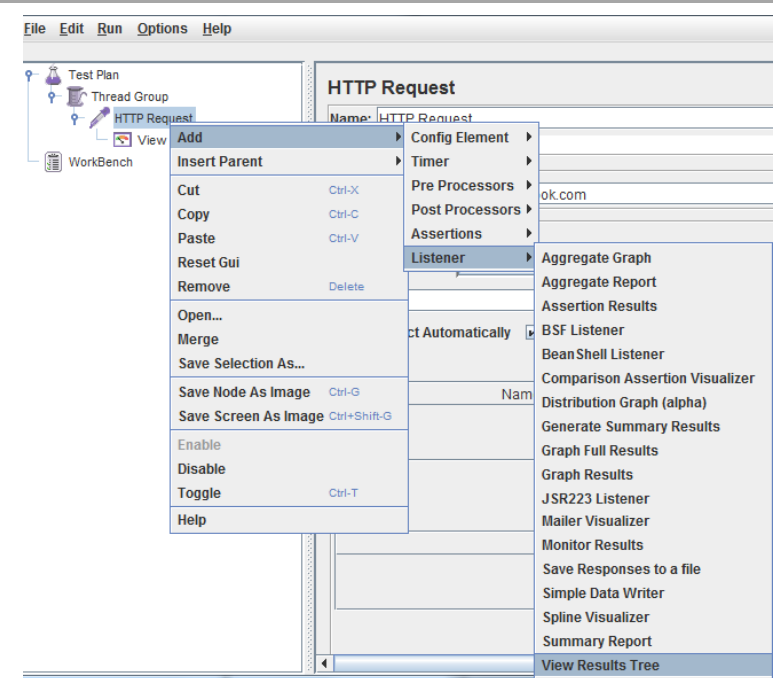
File Edit Run Options Help

Test Plan
Thread Group
HTTP Request
View
WorkBench

HTTP Request
Name: HTTP Request

Add
Insert Parent
Cut Ctrl-X
Copy Ctrl-C
Paste Ctrl-V
Reset Gui
Remove Delete
Open...
Merge
Save Selection As...
Save Node As Image Ctrl-G
Save Screen As Image Ctrl+Shift-G
Enable
Disable
Toggle Ctrl-T
Help

Config Element
Timer
Pre Processors
Post Processors
Assertions
Listener

ok.com
ct Automatically
Nam

Aggregate Graph
Aggregate Report
Assertion Results
BSF Listener
BeanShell Listener
Comparison Assertion Visualizer
Distribution Graph (alpha)
Generate Summary Results
Graph Full Results
Graph Results
JSR223 Listener
Mailer Visualizer
Monitor Results
Save Responses to a file
Simple Data Writer
Spline Visualizer
Summary Report
View Results Tree